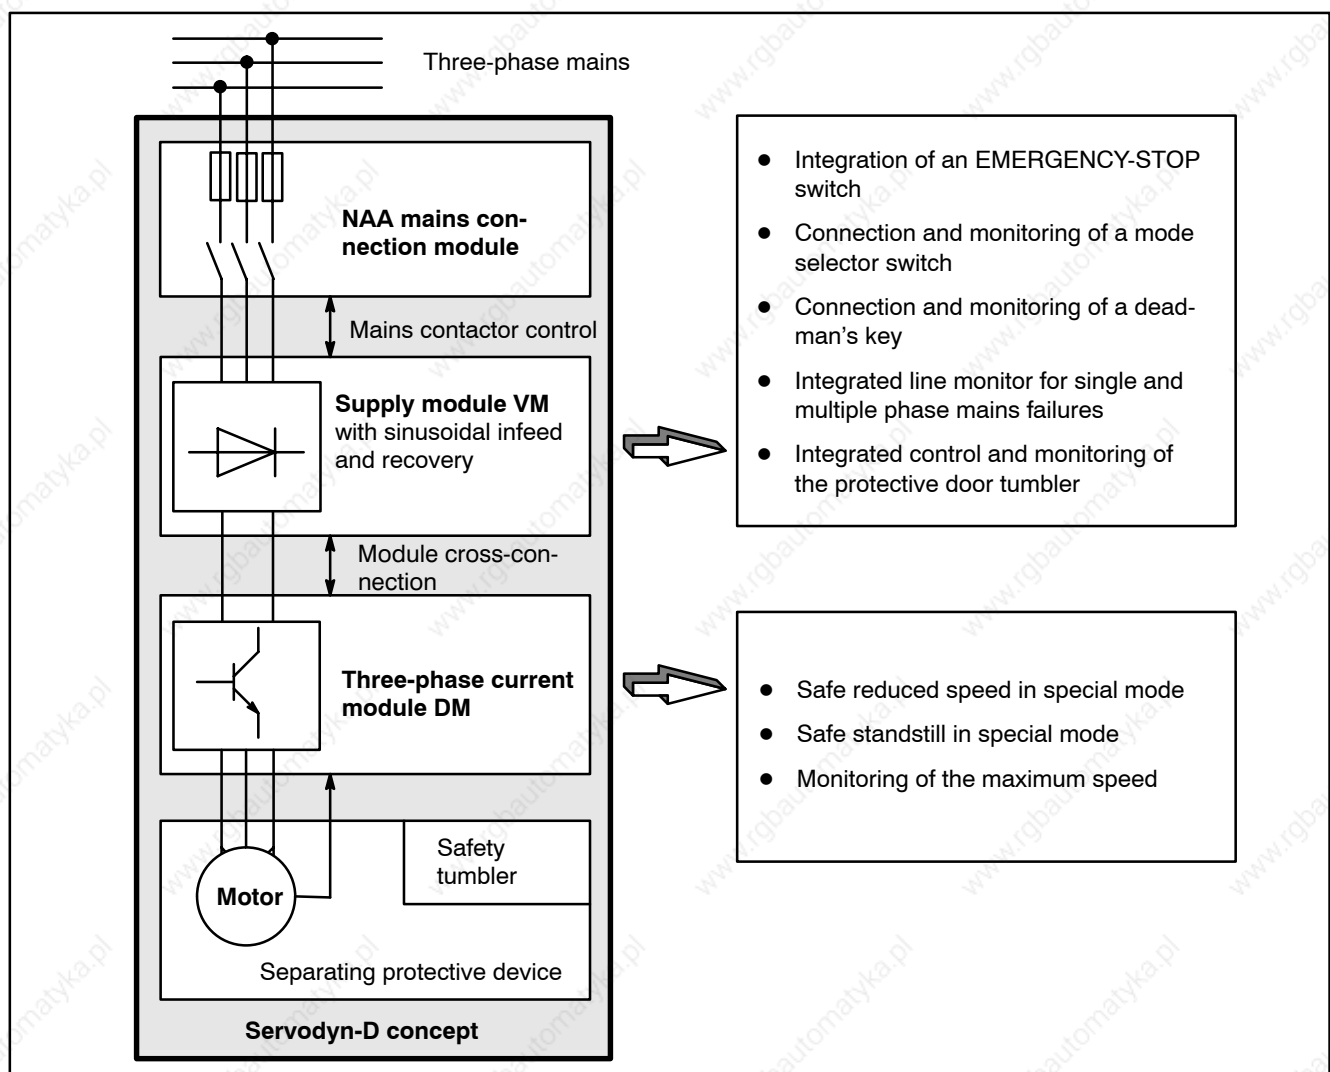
Three-phase mains

NAA mains connection module

Mains contactor control

Supply module VM with sinusoidal infeed and recovery

Module cross-connection

Three-phase current module DM

Motor

Safety tumbler

Separating protective device

Servodyn-D concept

- Integration of an EMERGENCY-STOP switch
- Connection and monitoring of a mode selector switch
- Connection and monitoring of a deadman's key
- Integrated line monitor for single and multiple phase mains failures
- Integrated control and monitoring of the protective door tumbler

- Safe reduced speed in special mode
- Safe standstill in special mode
- Monitoring of the maximum speed

www.rgbautomatyka.pl